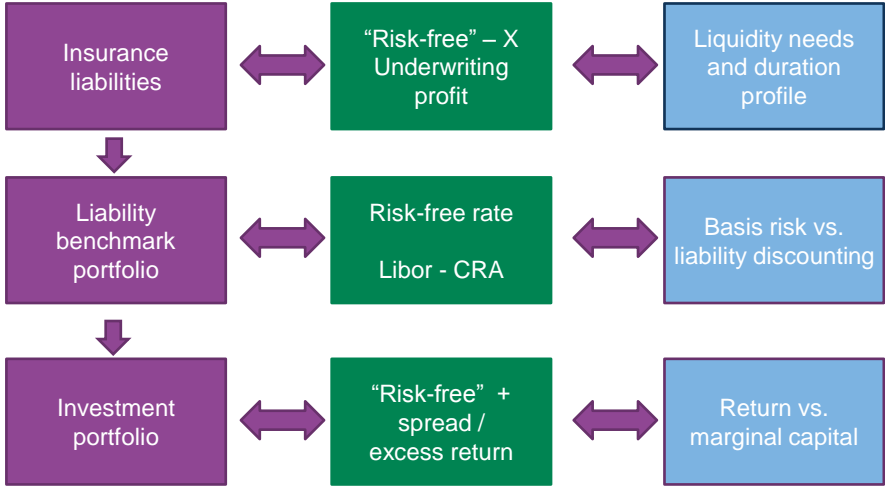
Insurance liabilities

“Risk-free” – X Underwriting profit

Liquidity needs and duration profile

Liability benchmark portfolio

Risk-free rate

Libor - CRA

Basis risk vs. liability discounting

Investment portfolio

“Risk-free” + spread / excess return

Return vs. marginal capital